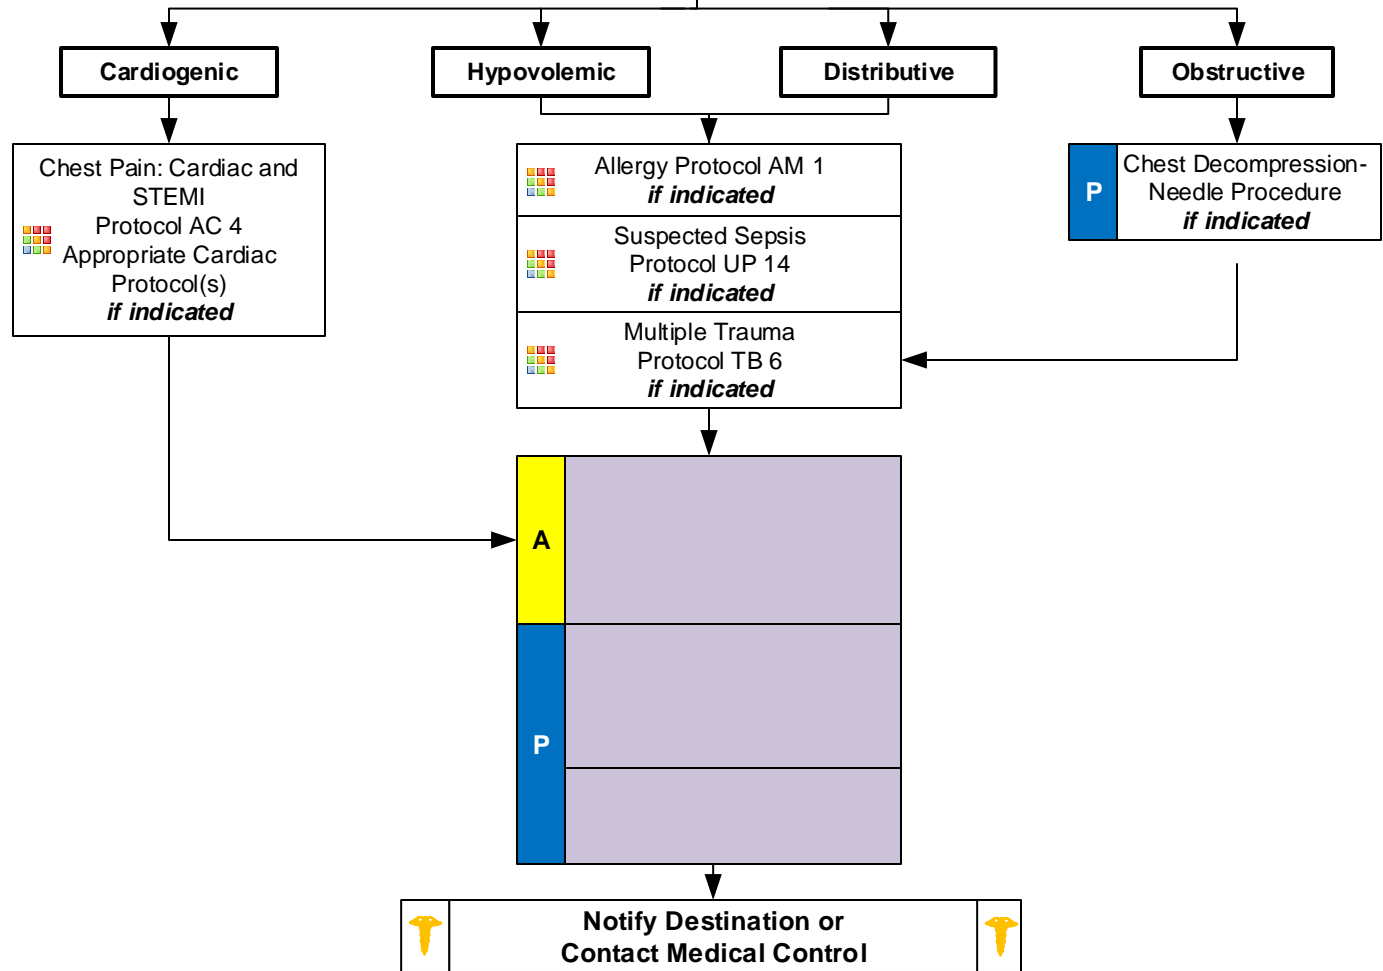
Cardiogenic

Hypovolemic

Distributive

Obstructive

Chest Pain: Cardiac and STEMI Protocol AC 4 Appropriate Cardiac Protocol(s) ***if indicated***

Allergy Protocol AM 1 ***if indicated***

Suspected Sepsis Protocol UP 14 ***if indicated***

Multiple Trauma Protocol TB 6 ***if indicated***

P

Chest Decompression-Needle Procedure ***if indicated***

A

P

**Notify Destination or Contact Medical Control**